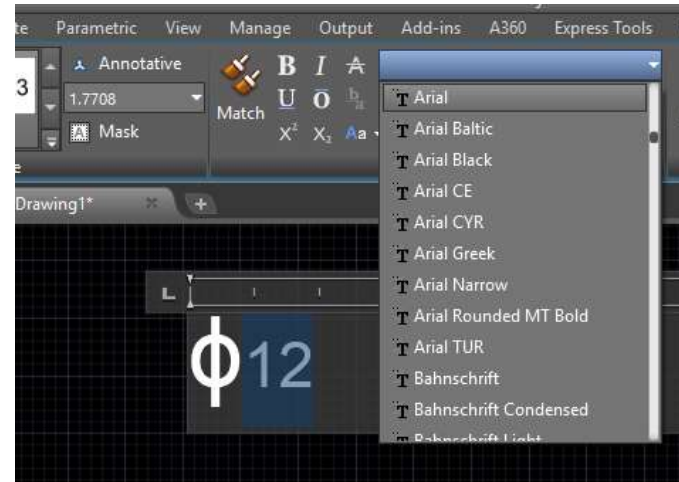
te Parametric View Manage Output Add-ins A360 Express Tools

3
Annotative
1.7708
Mask
Match
B I A
U O
$X^2$ $X_2$ Aa

Drawing1*

Arial
Arial Baltic
Arial Black
Arial CE
Arial CYR
Arial Greek
Arial Narrow
Arial Rounded MT Bold
Arial TUR
Bahnschrift
Bahnschrift Condensed
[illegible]

ϕ12